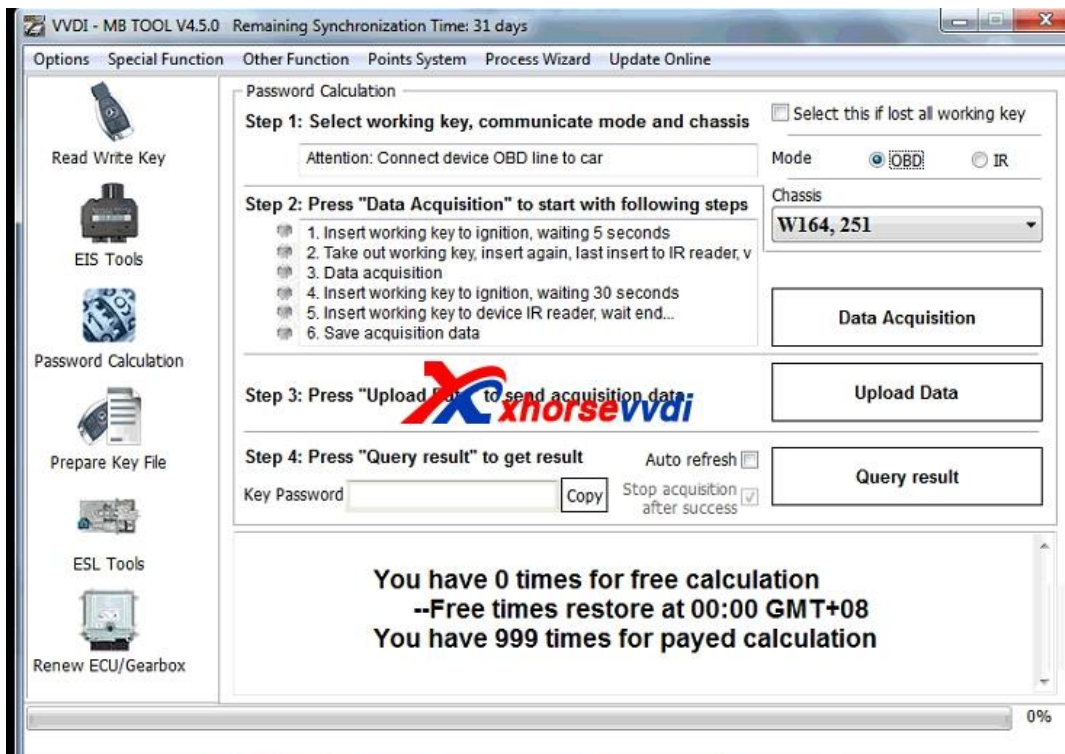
VVDI - MB TOOL V4.5.0 Remaining Synchronization Time: 31 days

Options Special Function Other Function Points System Process Wizard Update Online

Read Write Key

EIS Tools

Password Calculation

Prepare Key File

ESL Tools

Renew ECU/Gearbox

Password Calculation

Step 1: Select working key, communicate mode and chassis

Select this if lost all working key

Attention: Connect device OBD line to car

Mode OBD IR

Step 2: Press "Data Acquisition" to start with following steps

Chassis

W164, 251

1. Insert working key to ignition, waiting 5 seconds
2. Take out working key, insert again, last insert to IR reader, v
3. Data acquisition
4. Insert working key to ignition, waiting 30 seconds
5. Insert working key to device IR reader, wait end...
6. Save acquisition data

Data Acquisition

Step 3: Press "Upload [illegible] to send acquisition data

xhorsevvdi

Upload Data

Step 4: Press "Query result" to get result

Auto refresh

Key Password Copy

Stop acquisition after success

Query result

You have 0 times for free calculation
--Free times restore at 00:00 GMT+08
You have 999 times for payed calculation

0%